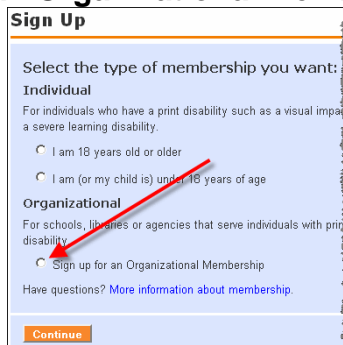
Sign Up

Select the type of membership you want:

Individual

For individuals who have a print disability such as a visual impa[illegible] a severe learning disability.

I am 18 years old or older

I am (or my child is) under 18 years of age

Organizational

For schools, libraries or agencies that serve individuals with pri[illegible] disability.

Sign up for an Organizational Membership

Have questions? More information about membership.

Continue